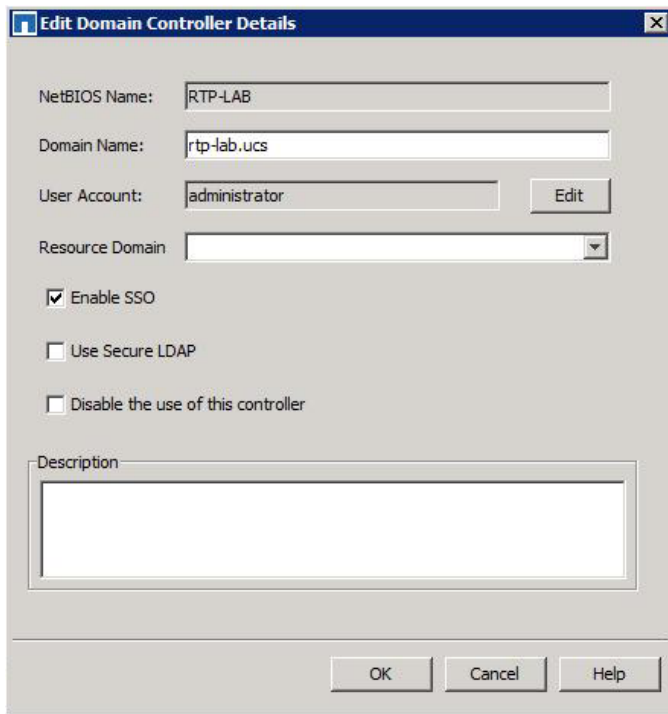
Edit Domain Controller Details

NetBIOS Name: RTP-LAB

Domain Name: rtp-lab.ucs

User Account: administrator Edit

Resource Domain

Enable SSO

Use Secure LDAP

Disable the use of this controller

Description

OK Cancel Help